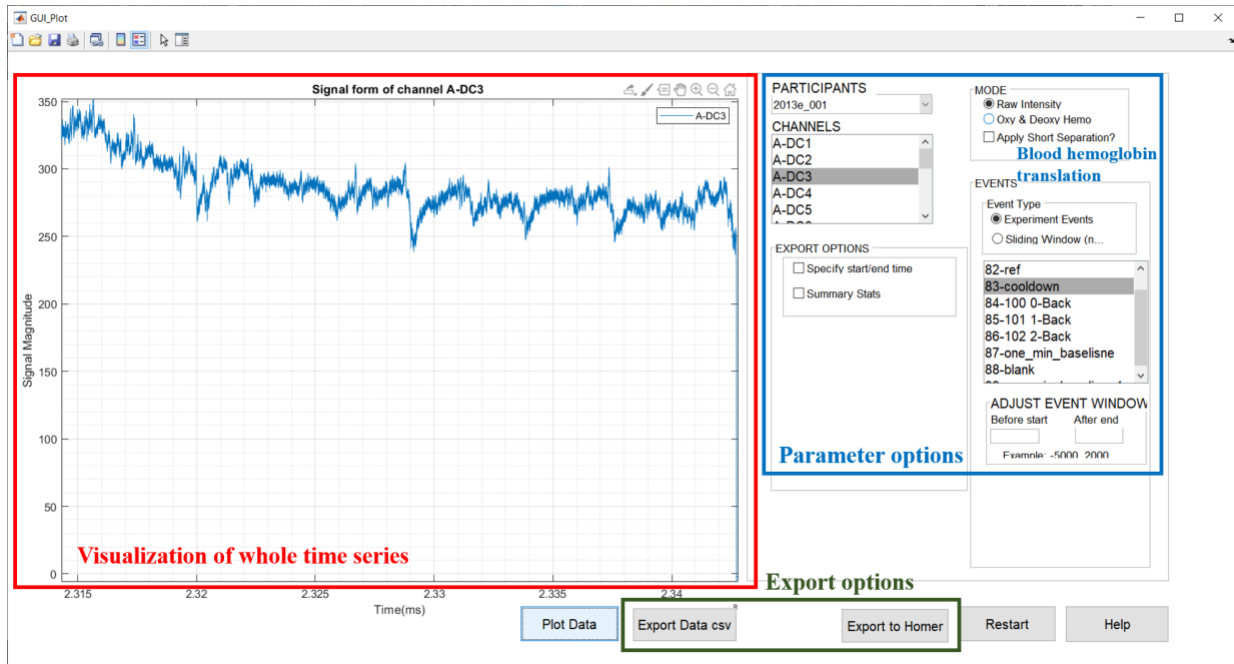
GUI_Plot

Signal form of channel A-DC3

A-DC3

Signal Magnitude

350
300
250
200
150
100
50
0

2.315 2.32 2.325 2.33 2.335 2.34

Time(ms)

Visualization of whole time series

PARTICIPANTS
2013e_001

CHANNELS
A-DC1
A-DC2
A-DC3
A-DC4
A-DC5

EXPORT OPTIONS
Specify start/end time
Summary Stats

MODE
Raw Intensity
Oxy & Deoxy Hemo
Apply Short Separation?

Blood hemoglobin translation

EVENTS
Event Type
Experiment Events
Sliding Window (n...

82-ref
83-cooldown
84-100 0-Back
85-101 1-Back
86-102 2-Back
87-one_min_baselisne
88-blank

ADJUST EVENT WINDOW
Before start
After end
Example: -5000, 2000

Parameter options

Export options

Plot Data
Export Data csv
Export to Homer
Restart
Help